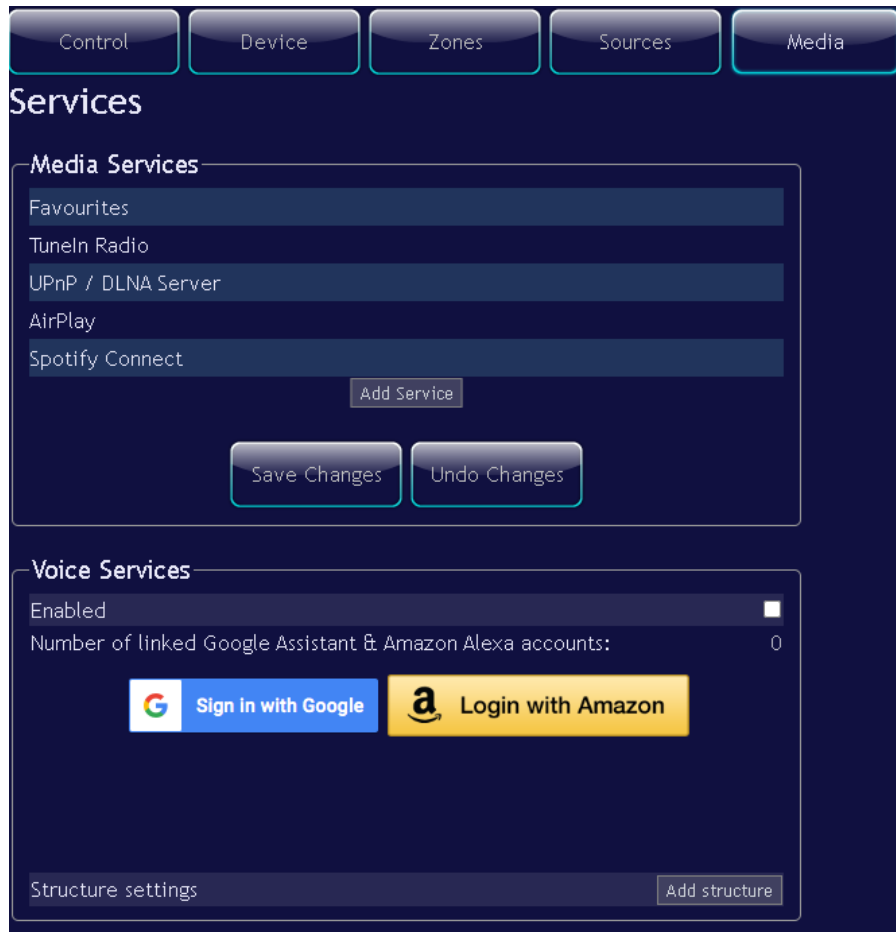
Control Device Zones Sources Media

Services

Media Services

Favourites

TuneIn Radio

UPnP / DLNA Server

AirPlay

Spotify Connect

Add Service

Save Changes Undo Changes

Voice Services

Enabled

Number of linked Google Assistant & Amazon Alexa accounts: 0

Sign in with Google

Login with Amazon

Structure settings Add structure